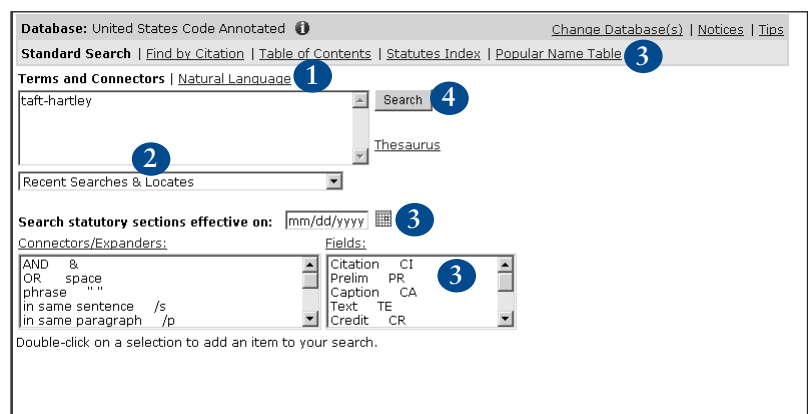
Database: United States Code Annotated

Change Database(s) | Notices | Tips

Standard Search | Find by Citation | Table of Contents | Statutes Index | Popular Name Table 3

Terms and Connectors | Natural Language 1

taft-hartley

Search 4

2

Thesaurus

Recent Searches & Locates

Search statutory sections effective on: mm/dd/yyyy 3

Connectors/Expanders:

| Connector | Symbol |
|---|---|
| AND | & |
| OR | space |
| phrase | " " |
| in same sentence | /s |
| in same paragraph | /p |

Fields:

| Field | Code |
|---|---|
| Citation | CI |
| Prelim | PR |
| Caption | CA |
| Text | TE |
| Credit | CR |

3

Double-click on a selection to add an item to your search.